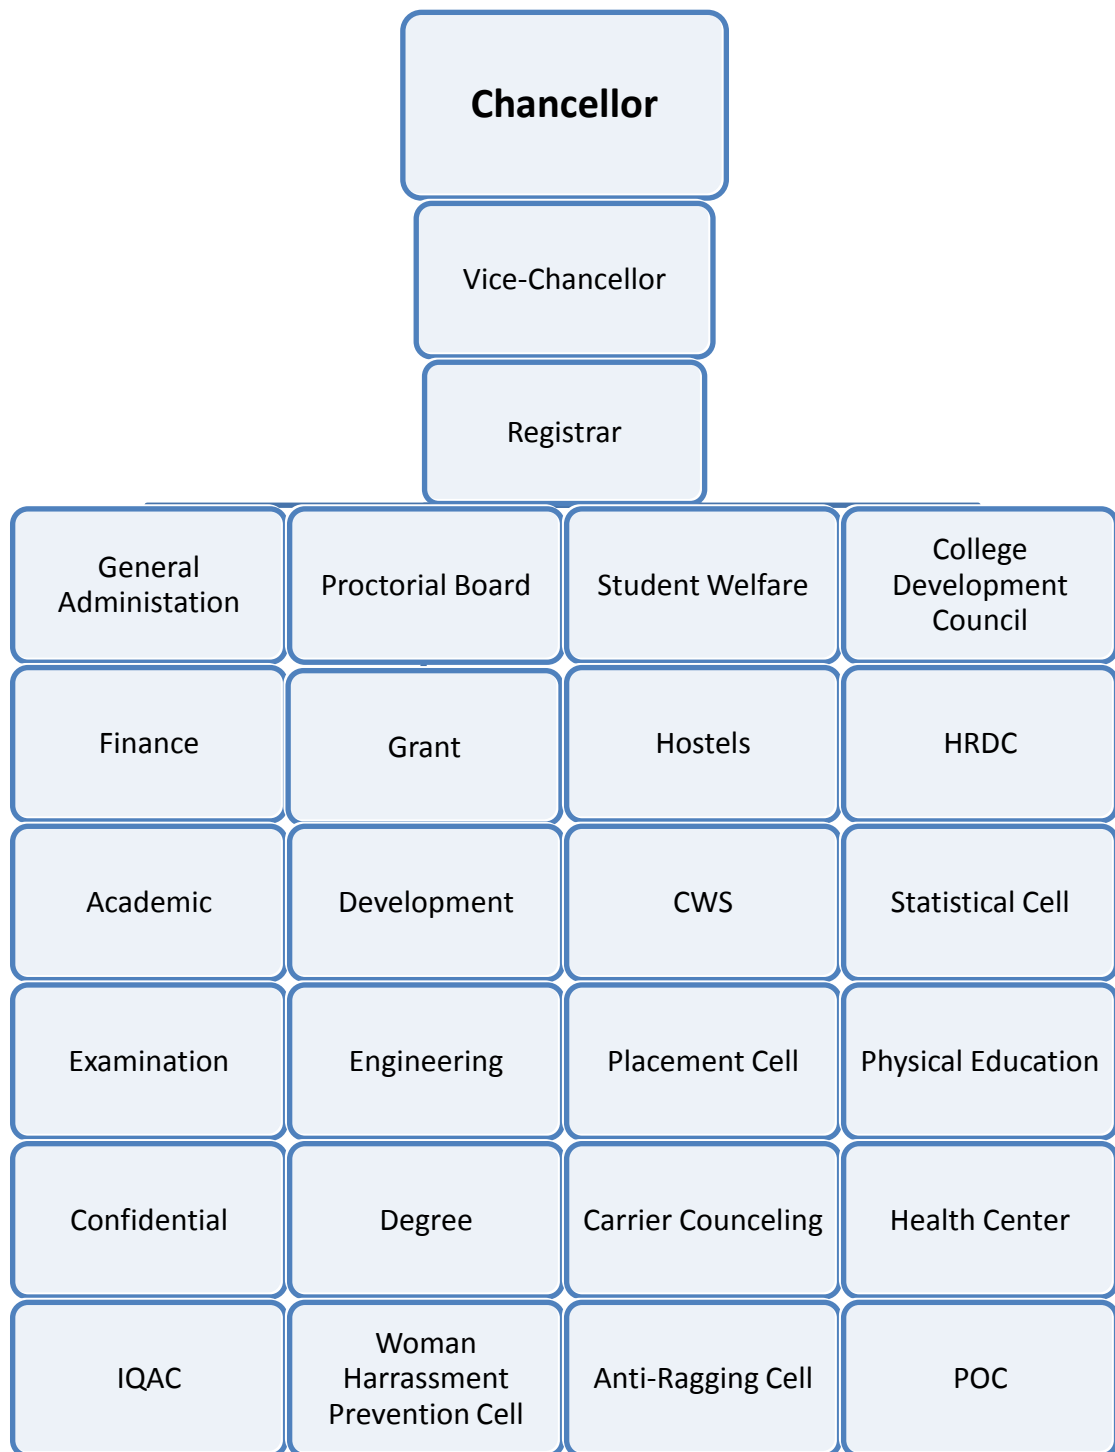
Chancellor

Vice-Chancellor

Registrar

| General Administation | Proctorial Board | Student Welfare | College Development Council |
|---|---|---|---|
| Finance | Grant | Hostels | HRDC |
| Academic | Development | CWS | Statistical Cell |
| Examination | Engineering | Placement Cell | Physical Education |
| Confidential | Degree | Carrier Counceling | Health Center |
| IQAC | Woman Harrassment Prevention Cell | Anti-Ragging Cell | POC |